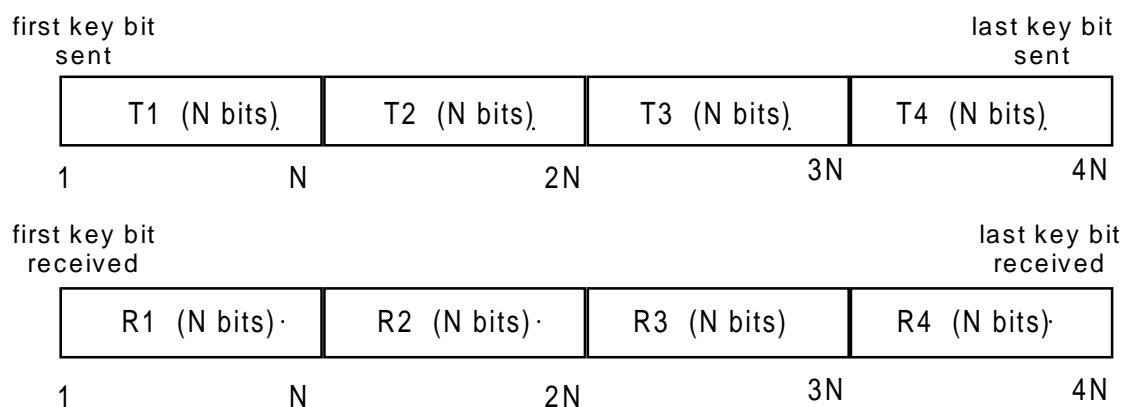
first key bit sent

last key bit sent

| T1 (N bits) | T2 (N bits) | T3 (N bits) | T4 (N bits) |
|---|---|---|---|

1 N 2N 3N 4N

first key bit received

last key bit received

| R1 (N bits) | R2 (N bits) | R3 (N bits) | R4 (N bits) |
|---|---|---|---|

1 N 2N 3N 4N